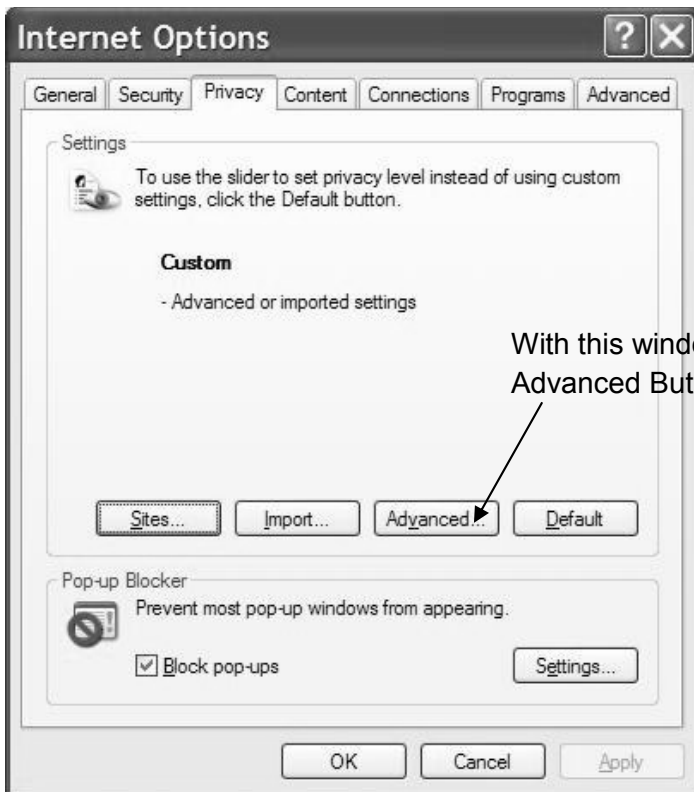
Internet Options

?

General | Security | Privacy | Content | Connections | Programs | Advanced

Settings

To use the slider to set privacy level instead of using custom settings, click the Default button.

Custom

- Advanced or imported settings

With this windo
Advanced But

Sites... | Import... | Advanced... | Default

Pop-up Blocker

Prevent most pop-up windows from appearing.

☑ Block pop-ups

Settings...

OK | Cancel | Apply